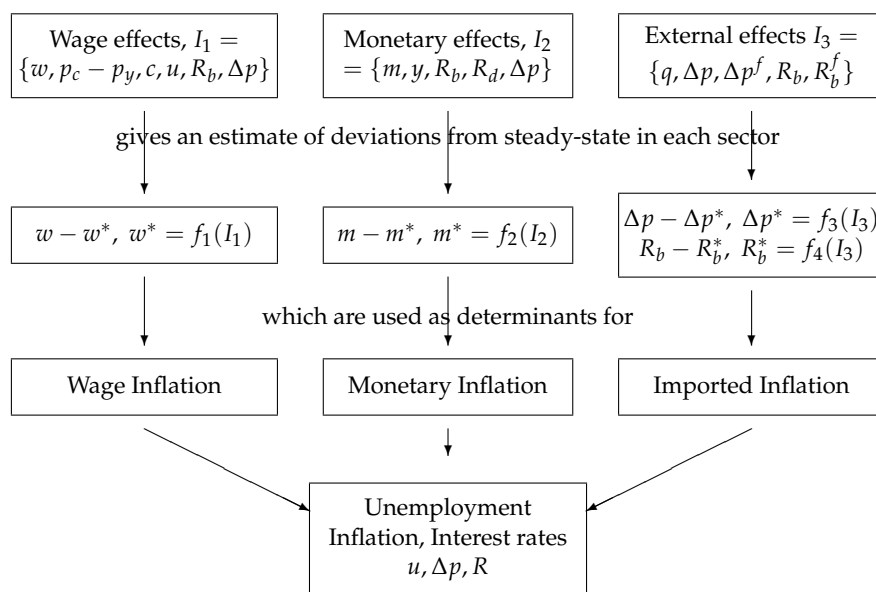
Wage effects, $I_1 = \{w, p_c - p_y, c, u, R_b, \Delta p\}$

Monetary effects, $I_2 = \{m, y, R_b, R_d, \Delta p\}$

External effects $I_3 = \{q, \Delta p, \Delta p^f, R_b, R_b^f\}$

gives an estimate of deviations from steady-state in each sector

$w - w^*, \ w^* = f_1(I_1)$

$m - m^*, \ m^* = f_2(I_2)$

$\Delta p - \Delta p^*, \ \Delta p^* = f_3(I_3)$
$R_b - R_b^*, \ R_b^* = f_4(I_3)$

which are used as determinants for

Wage Inflation

Monetary Inflation

Imported Inflation

Unemployment
Inflation, Interest rates
$u, \Delta p, R$